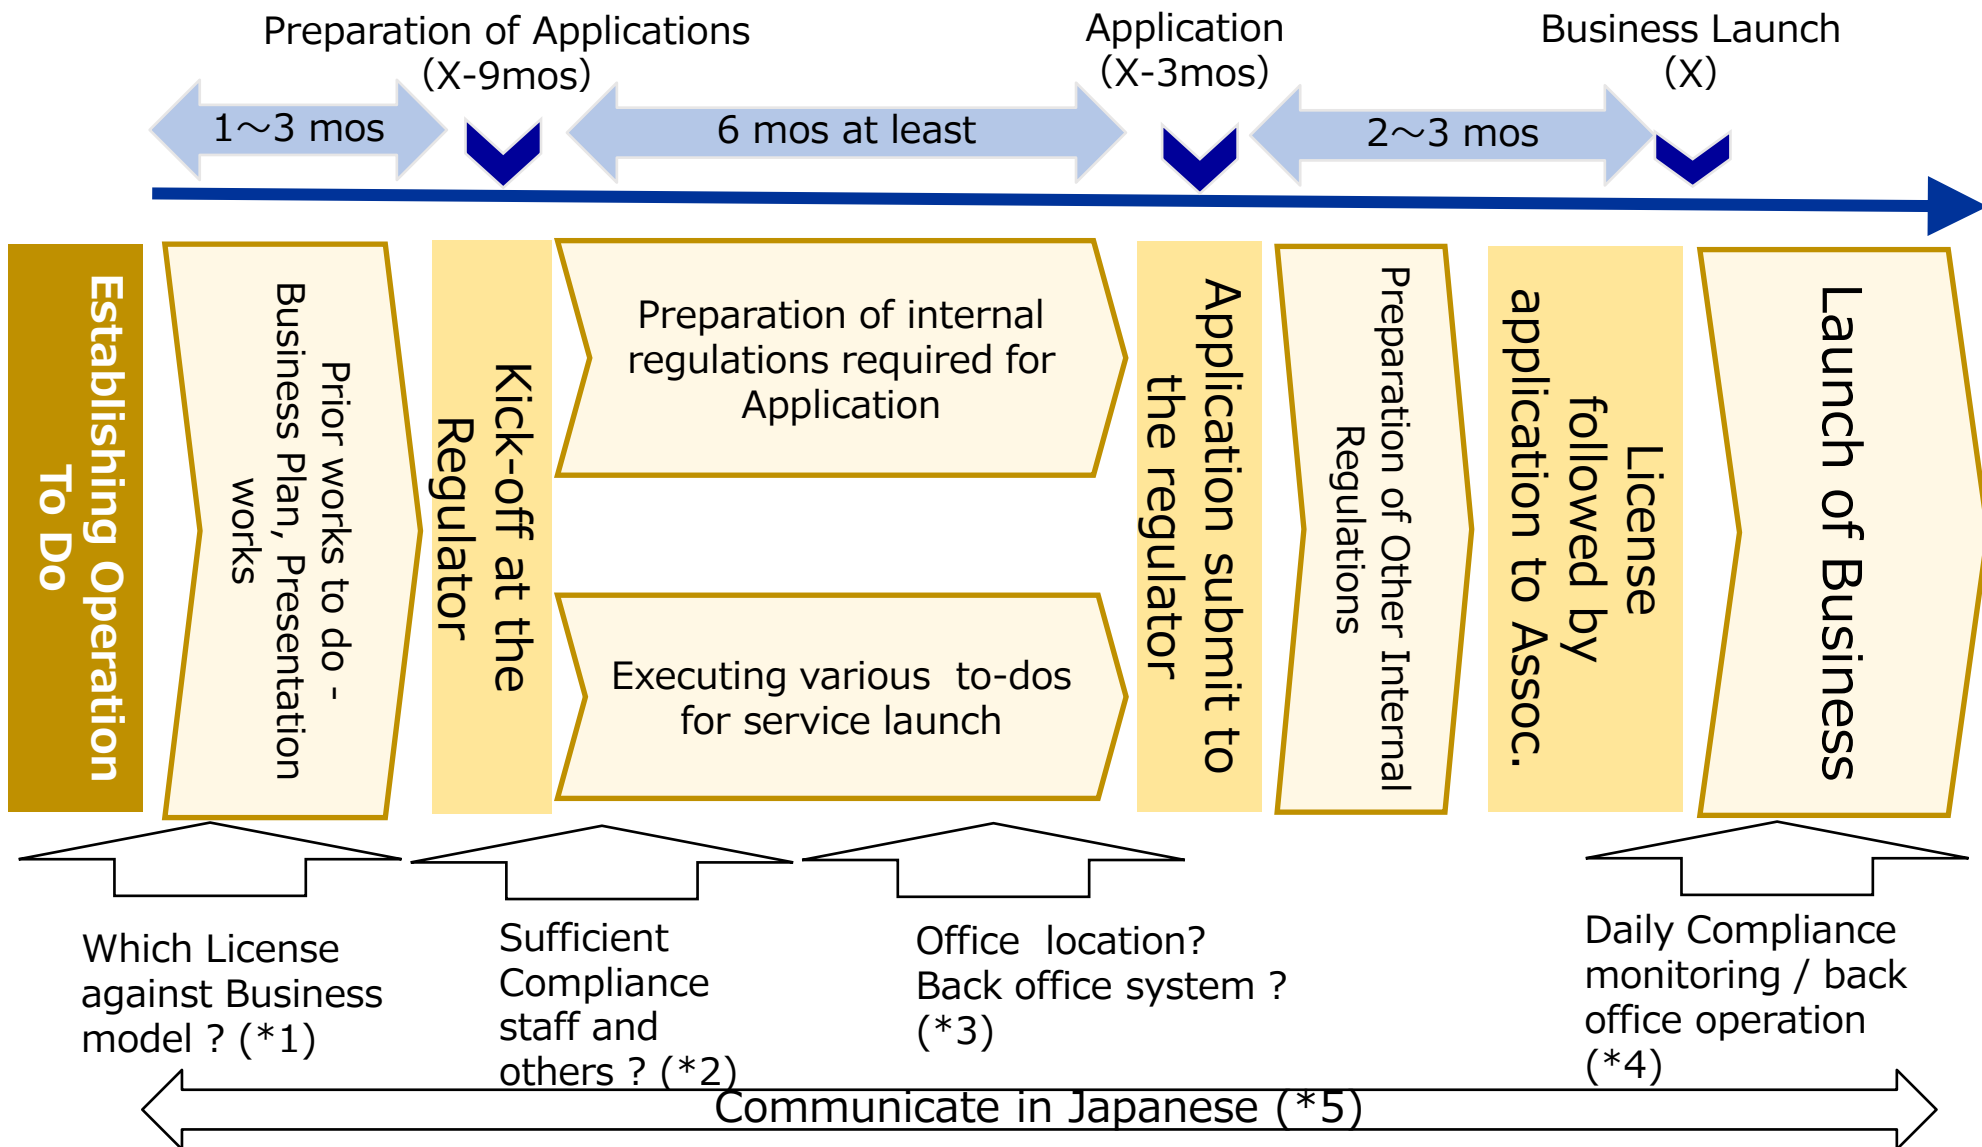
Preparation of Applications
(X-9mos)

Application
(X-3mos)

Business Launch
(X)

1～3 mos

6 mos at least

2～3 mos

Establishing Operation To Do

Prior works to do - Business Plan, Presentation works

Kick-off at the Regulator

Preparation of internal regulations required for Application

Executing various to-dos for service launch

Application submit to the regulator

Preparation of Other Internal Regulations

License followed by application to Assoc.

Launch of Business

Which License against Business model ? (*1)

Sufficient Compliance staff and others ? (*2)

Office location?
Back office system ?
(*3)

Daily Compliance monitoring / back office operation
(*4)

Communicate in Japanese (*5)